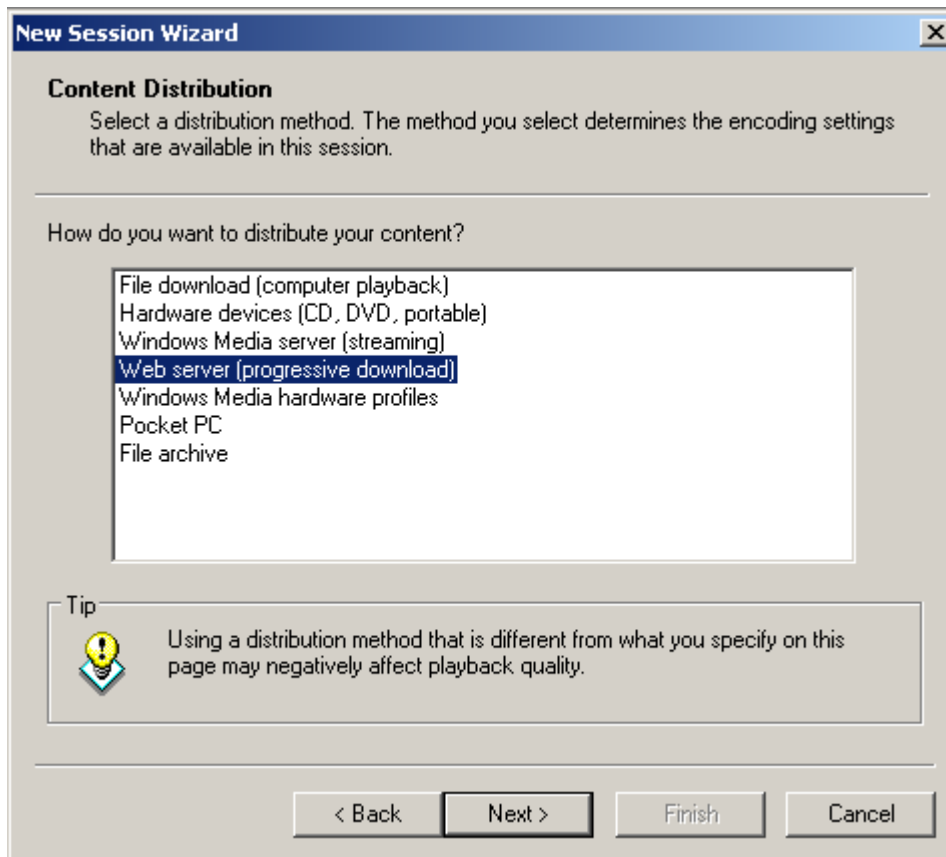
New Session Wizard

Content Distribution

Select a distribution method. The method you select determines the encoding settings that are available in this session.

How do you want to distribute your content?

File download (computer playback)
Hardware devices (CD, DVD, portable)
Windows Media server (streaming)
Web server (progressive download)
Windows Media hardware profiles
Pocket PC
File archive

Tip

Using a distribution method that is different from what you specify on this page may negatively affect playback quality.

< Back
Next >
Finish
Cancel